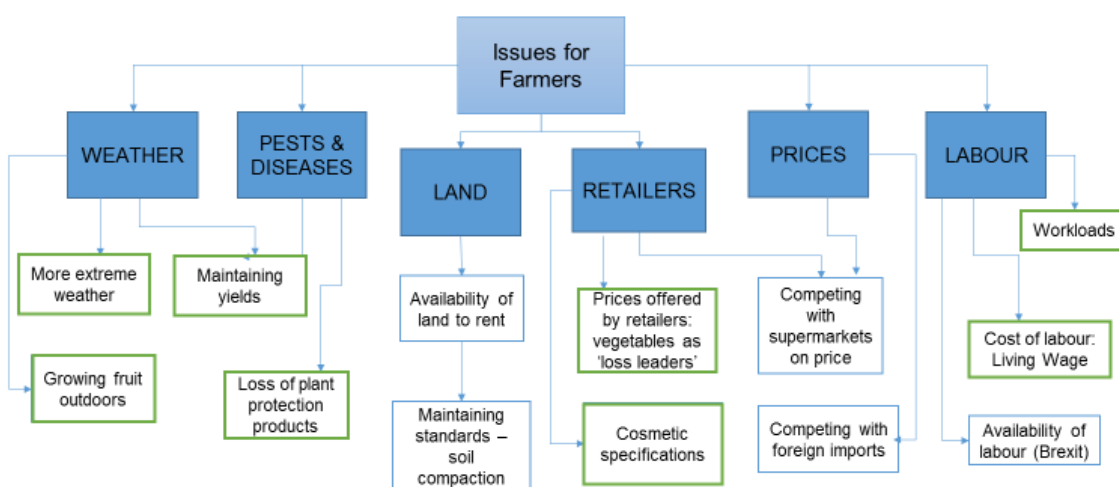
Issues for Farmers

WEATHER

PESTS & DISEASES

LAND

RETAILERS

PRICES

LABOUR

More extreme weather

Maintaining yields

Growing fruit outdoors

Loss of plant protection products

Availability of land to rent

Maintaining standards – soil compaction

Prices offered by retailers: vegetables as 'loss leaders'

Cosmetic specifications

Competing with supermarkets on price

Competing with foreign imports

Workloads

Cost of labour: Living Wage

Availability of labour (Brexit)